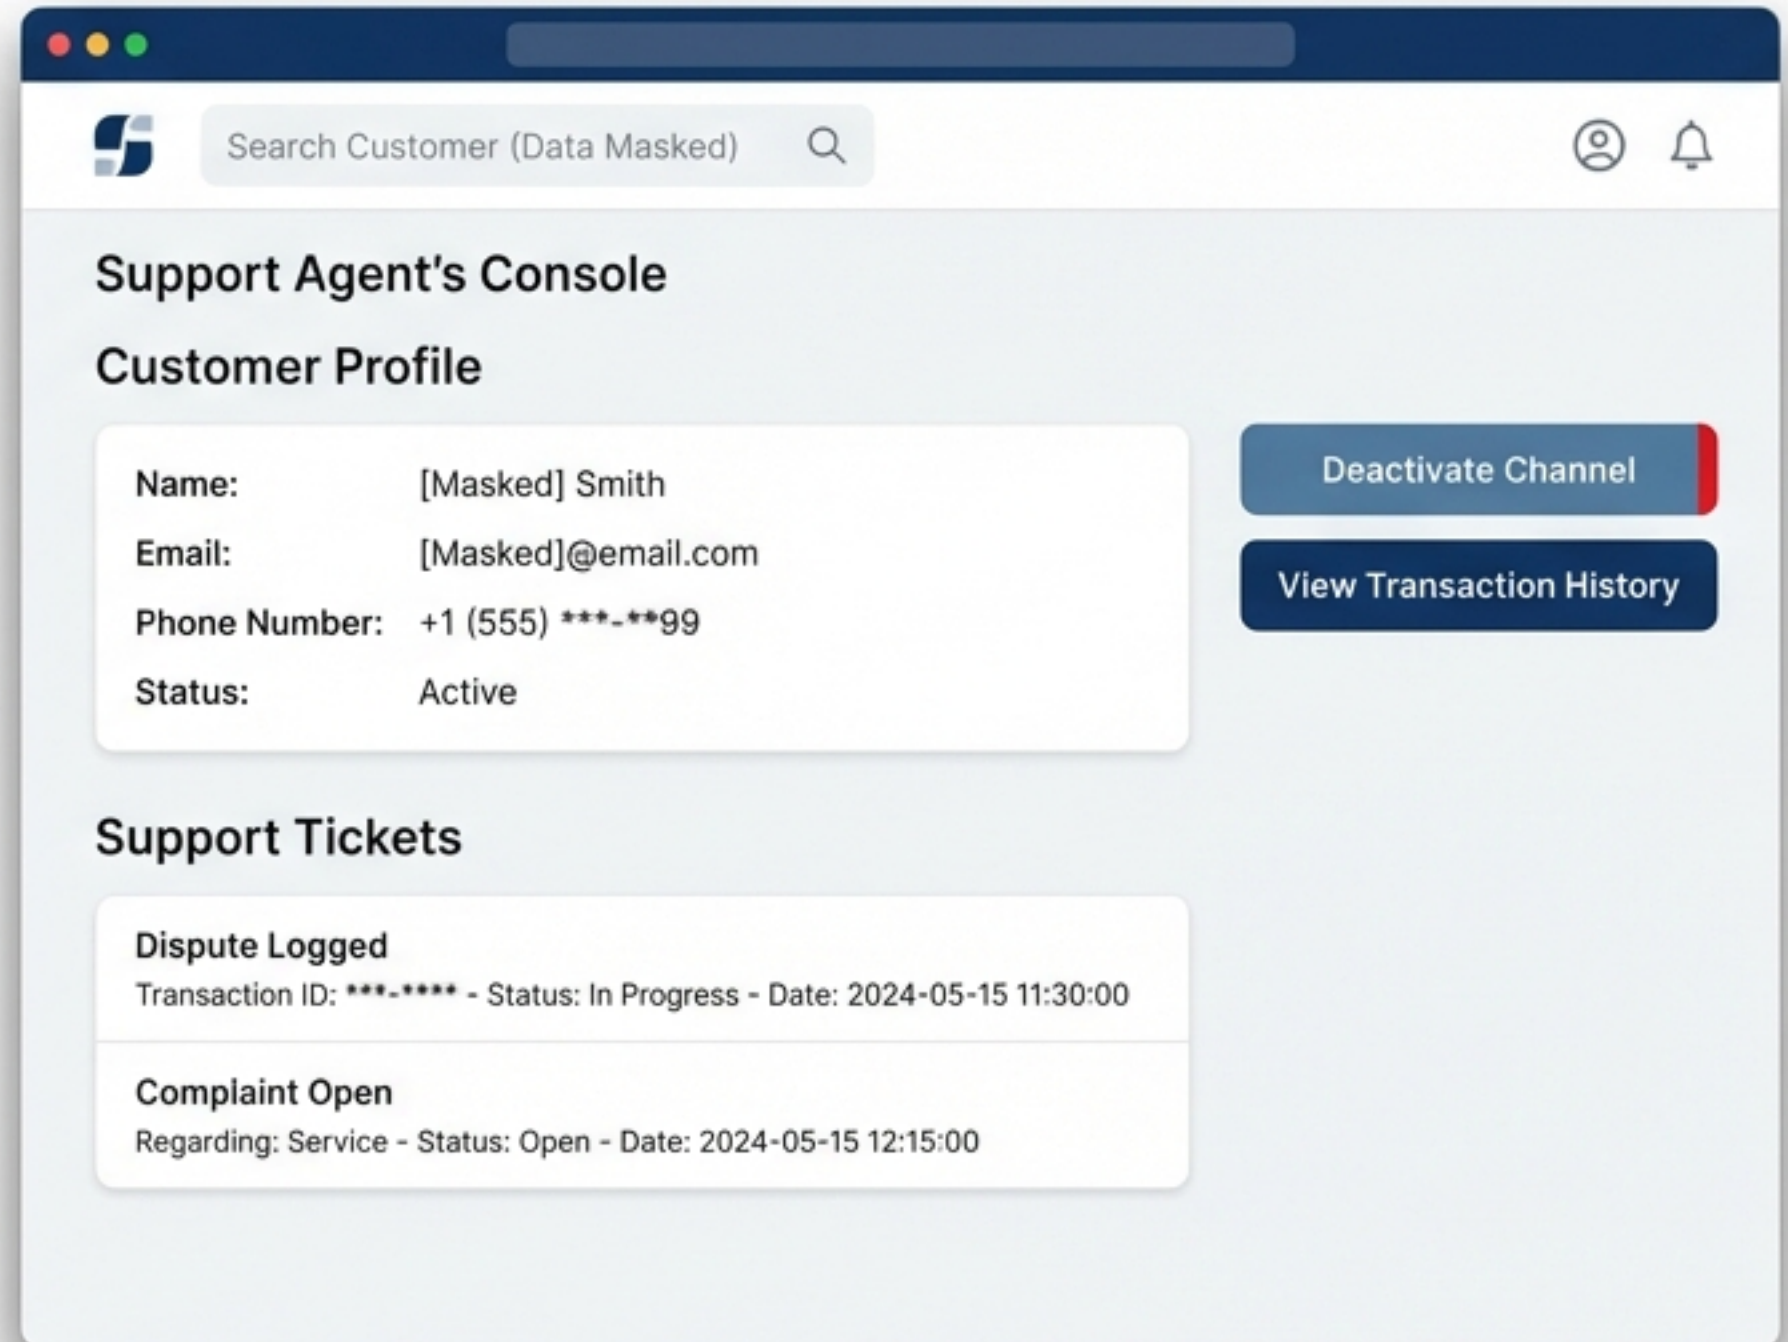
Search Customer (Data Masked)

Support Agent's Console

Customer Profile

Name: [Masked] Smith
Email: [Masked]@email.com
Phone Number: +1 (555) ***-**99
Status: Active

Deactivate Channel

View Transaction History

Support Tickets

Dispute Logged
Transaction ID: ***-**** - Status: In Progress - Date: 2024-05-15 11:30:00

Complaint Open
Regarding: Service - Status: Open - Date: 2024-05-15 12:15:00